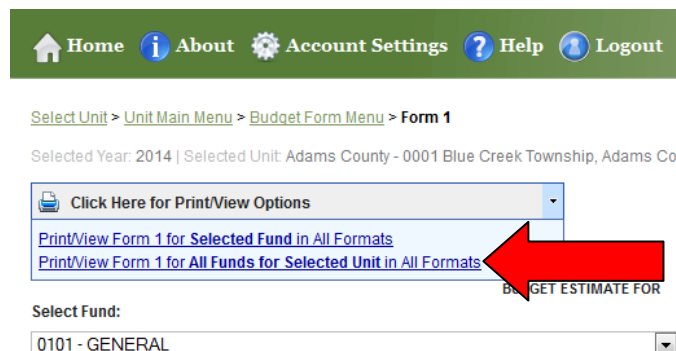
Home About Account Settings Help Logout

Select Unit > Unit Main Menu > Budget Form Menu > Form 1

Selected Year: 2014 | Selected Unit: Adams County - 0001 Blue Creek Township, Adams Co

Click Here for Print/View Options

Print/View Form 1 for Selected Fund in All Formats
Print/View Form 1 for All Funds for Selected Unit in All Formats

B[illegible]GET ESTIMATE FOR

Select Fund:

0101 - GENERAL